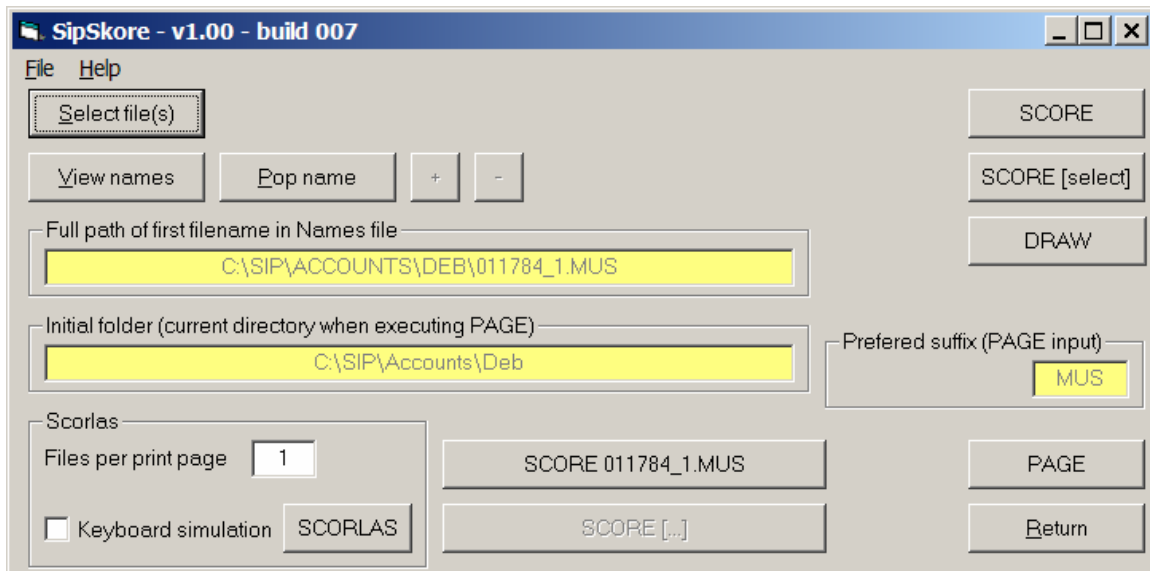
SipSkore - v1.00 - build 007

File Help

Select file(s)

SCORE

View names

Pop name

+

-

SCORE [select]

Full path of first filename in Names file

C:\SIP\ACCOUNTS\DEB\011784_1.MUS

DRAW

Initial folder (current directory when executing PAGE)

C:\SIP\Accounts\Deb

Prefered suffix (PAGE input)

MUS

Scorlas

Files per print page

1

Keyboard simulation

SCORLAS

SCORE 011784_1.MUS

SCORE [...]

PAGE

Return